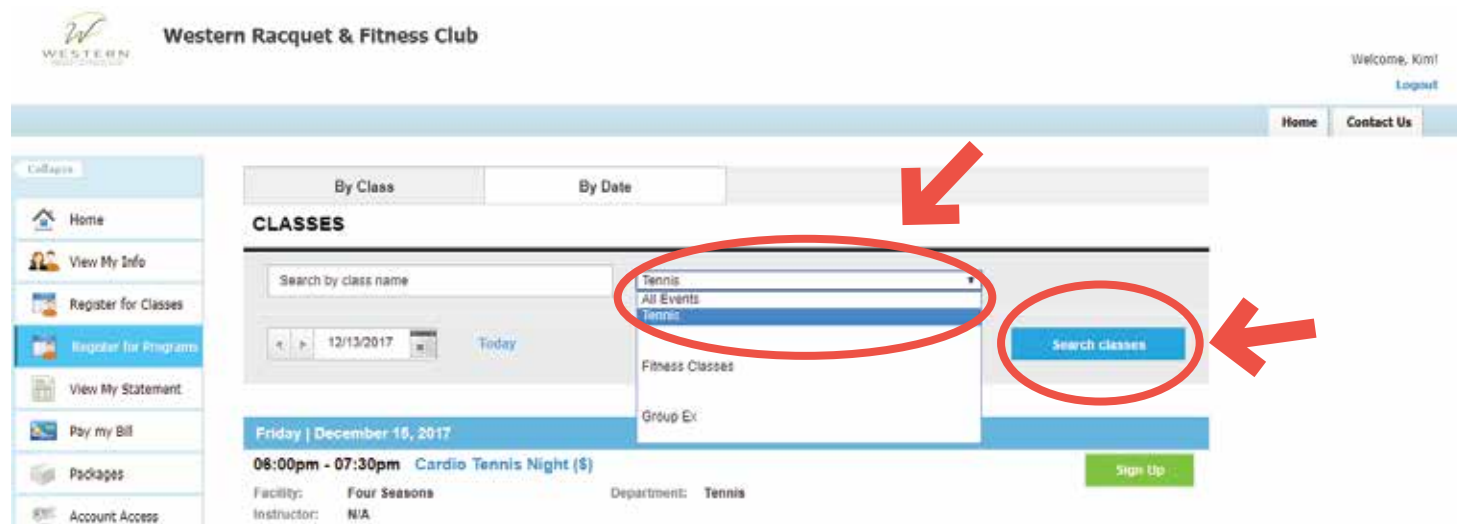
WESTERN

Western Racquet & Fitness Club

Welcome, Kim!

Logout

Home

Contact Us

Collapse

Home

View My Info

Register for Classes

Register for Programs

View My Statement

Pay my Bill

Packages

Account Access

By Class

By Date

CLASSES

Search by class name

Tennis

All Events

Tennis

Fitness Classes

Group Ex

12/13/2017

Today

Search classes

Friday | December 15, 2017

08:00pm - 07:30pm Cardio Tennis Night ($)

Sign Up

Facility: Four Seasons

Department: Tennis

Instructor: N/A